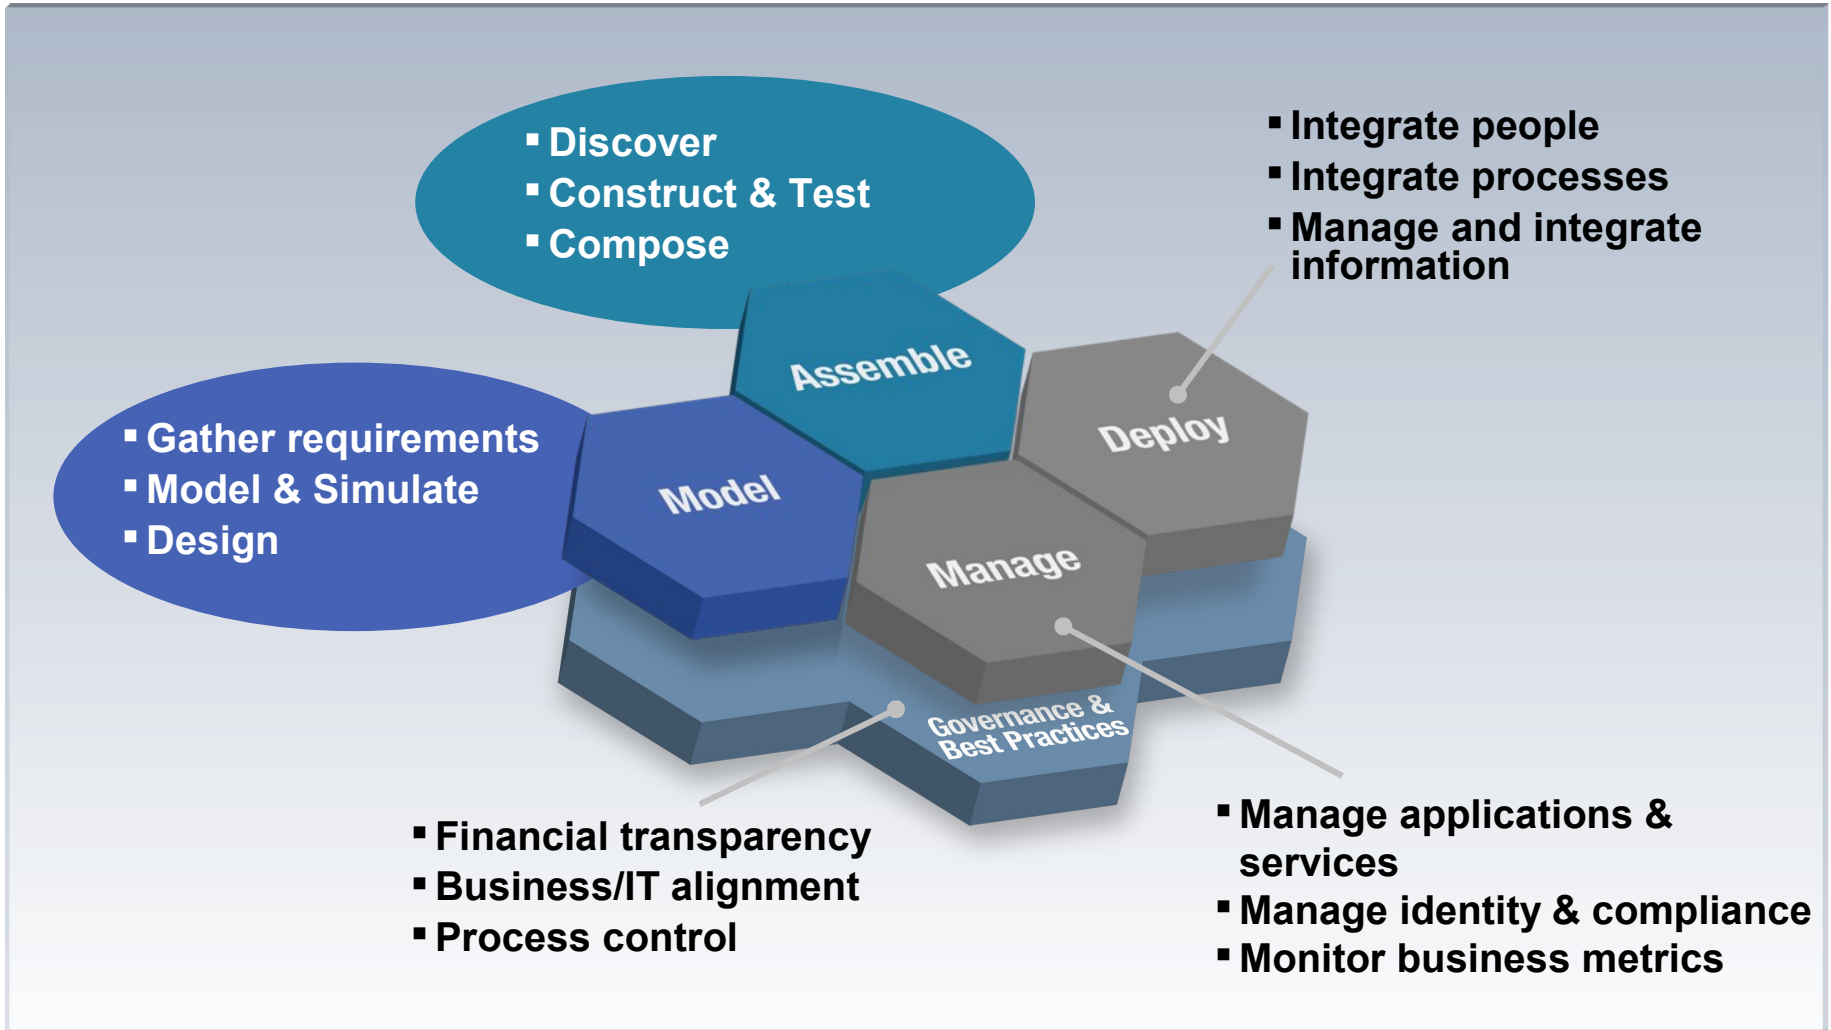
▪ Discover
▪ Construct & Test
▪ Compose

▪ Integrate people
▪ Integrate processes
▪ Manage and integrate information

▪ Gather requirements
▪ Model & Simulate
▪ Design

Assemble

Deploy

Model

Manage

Governance & Best Practices

▪ Financial transparency
▪ Business/IT alignment
▪ Process control

▪ Manage applications & services
▪ Manage identity & compliance
▪ Monitor business metrics